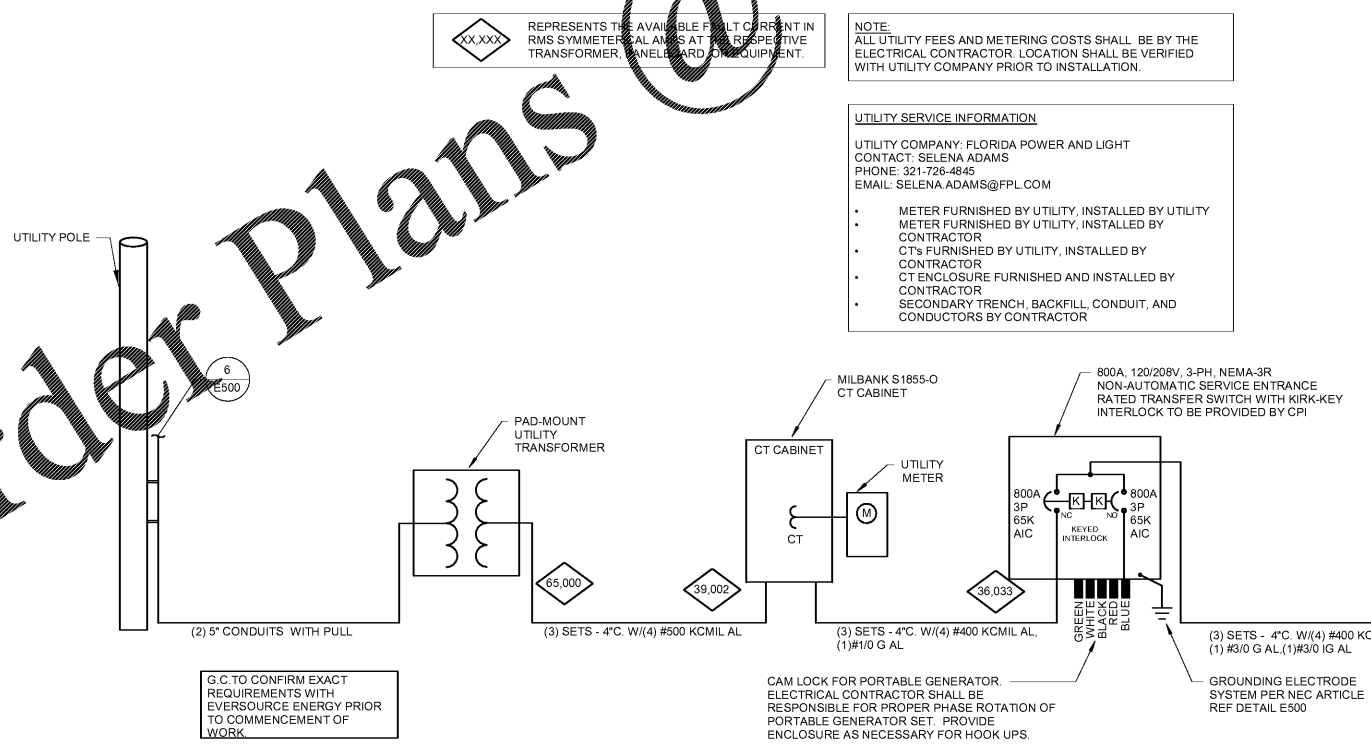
XX,XXX REPRESENTS THE AVAILABLE FAULT CURRENT IN RMS SYMMETERICAL AMPS AT THE RESPECTIVE TRANSFORMER, PANELBOARD, OR EQUIPMENT.

NOTE:
ALL UTILITY FEES AND METERING COSTS SHALL BE BY THE ELECTRICAL CONTRACTOR. LOCATION SHALL BE VERIFIED WITH UTILITY COMPANY PRIOR TO INSTALLATION.

UTILITY SERVICE INFORMATION

UTILITY COMPANY: FLORIDA POWER AND LIGHT
CONTACT: SELENA ADAMS
PHONE: 321-726-4845
EMAIL: SELENA.ADAMS@FPL.COM

• METER FURNISHED BY UTILITY, INSTALLED BY UTILITY
• METER FURNISHED BY UTILITY, INSTALLED BY CONTRACTOR
• CT's FURNISHED BY UTILITY, INSTALLED BY CONTRACTOR
• CT ENCLOSURE FURNISHED AND INSTALLED BY CONTRACTOR
• SECONDARY TRENCH, BACKFILL, CONDUIT, AND CONDUCTORS BY CONTRACTOR

Order Plans @

UTILITY POLE

6
E500

PAD-MOUNT UTILITY TRANSFORMER

MILBANK S1855-O CT CABINET

CT CABINET

CT

UTILITY METER

M

800A, 120/208V, 3-PH, NEMA-3R NON-AUTOMATIC SERVICE ENTRANCE RATED TRANSFER SWITCH WITH KIRK-KEY INTERLOCK TO BE PROVIDED BY CPI

800A 3P 65K AIC

NC K K NO

KEYED INTERLOCK

800A 3P 65K AIC

65,000

39,002

36,033

GREEN WHITE BLACK RED BLUE

(2) 5" CONDUITS WITH PULL

(3) SETS - 4"C. W/(4) #500 KCMIL AL

(3) SETS - 4"C. W/(4) #400 KCMIL AL, (1)#1/0 G AL

(3) SETS - 4"C. W/(4) #400 KC
(1) #3/0 G AL,(1)#3/0 IG AL

G.C.TO CONFIRM EXACT REQUIREMENTS WITH EVERSOURCE ENERGY PRIOR TO COMMENCEMENT OF WORK.

CAM LOCK FOR PORTABLE GENERATOR. ELECTRICAL CONTRACTOR SHALL BE RESPONSIBLE FOR PROPER PHASE ROTATION OF PORTABLE GENERATOR SET. PROVIDE ENCLOSURE AS NECESSARY FOR HOOK UPS.

GROUNDING ELECTRODE SYSTEM PER NEC ARTICLE
REF DETAIL E500